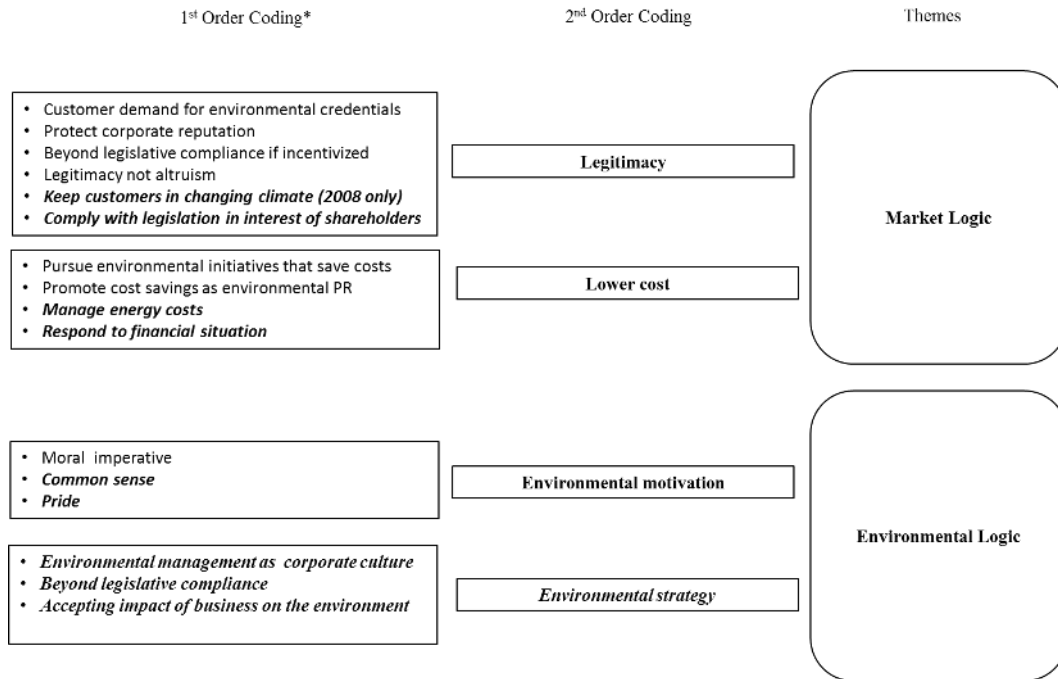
1st Order Coding*

2nd Order Coding

Themes

• Customer demand for environmental credentials
• Protect corporate reputation
• Beyond legislative compliance if incentivized
• Legitimacy not altruism
• Keep customers in changing climate (2008 only)
• Comply with legislation in interest of shareholders

Legitimacy

Market Logic

• Pursue environmental initiatives that save costs
• Promote cost savings as environmental PR
• Manage energy costs
• Respond to financial situation

Lower cost

• Moral imperative
• Common sense
• Pride

Environmental motivation

Environmental Logic

• Environmental management as corporate culture
• Beyond legislative compliance
• Accepting impact of business on the environment

Environmental strategy